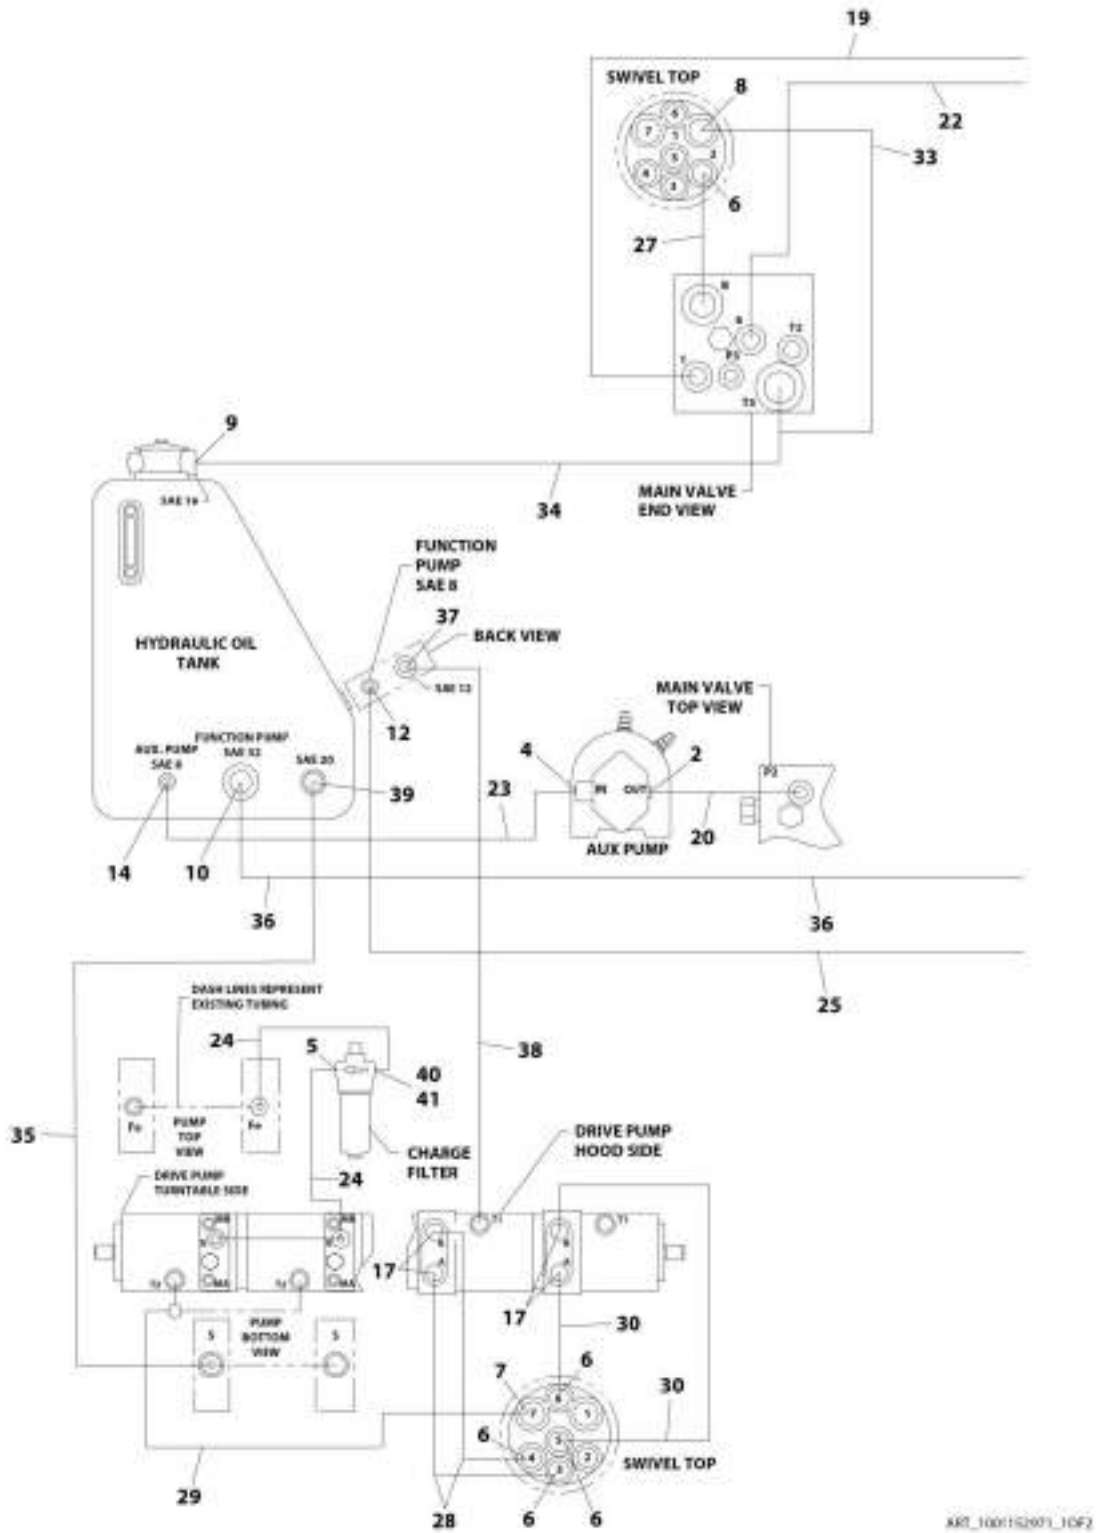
19
SWIVEL TOP
8
22
33
6
27
T2
P1
T3
9
SAE 16
34
MAIN VALVE
END VIEW
FUNCTION
PUMP
SAE 8
37
BACK VIEW
HYDRAULIC OIL
TANK
SAE 12
12
MAIN VALVE
TOP VIEW
AUX. PUMP
SAE 6
FUNCTION PUMP
SAE 32
SAE 20
4
2
IN
OUT
P2
39
23
20
AUX PUMP
14
10
36
36
25
DASH LINES REPRESENT
EXISTING TUBING
24
5
38
40
41
35
PUMP
TOP
VIEW
CHARGE
FILTER
DRIVE PUMP
HOOD SIDE
DRIVE PUMP
TURNTABLE SIDE
24
17
17
30
PUMP
BOTTOM
VIEW
S
S
7
6
30
6
SWIVEL TOP
29
28
6
6
ART_10011S2071_1OF2